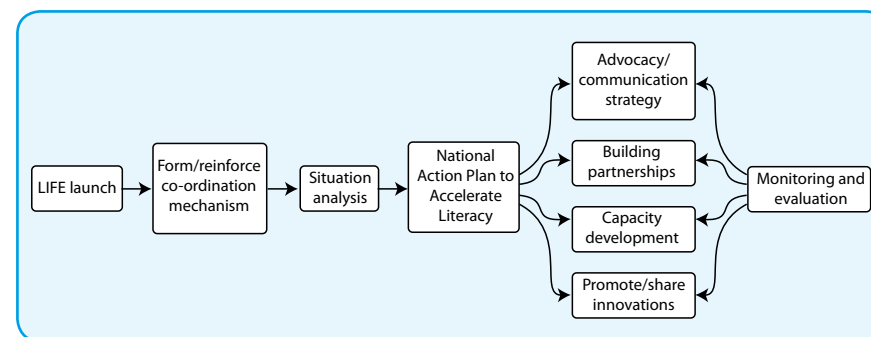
LIFE launch

Form/reinforce co-ordination mechanism

Situation analysis

National Action Plan to Accelerate Literacy

Advocacy/ communication strategy

Building partnerships

Capacity development

Promote/share innovations

Monitoring and evaluation